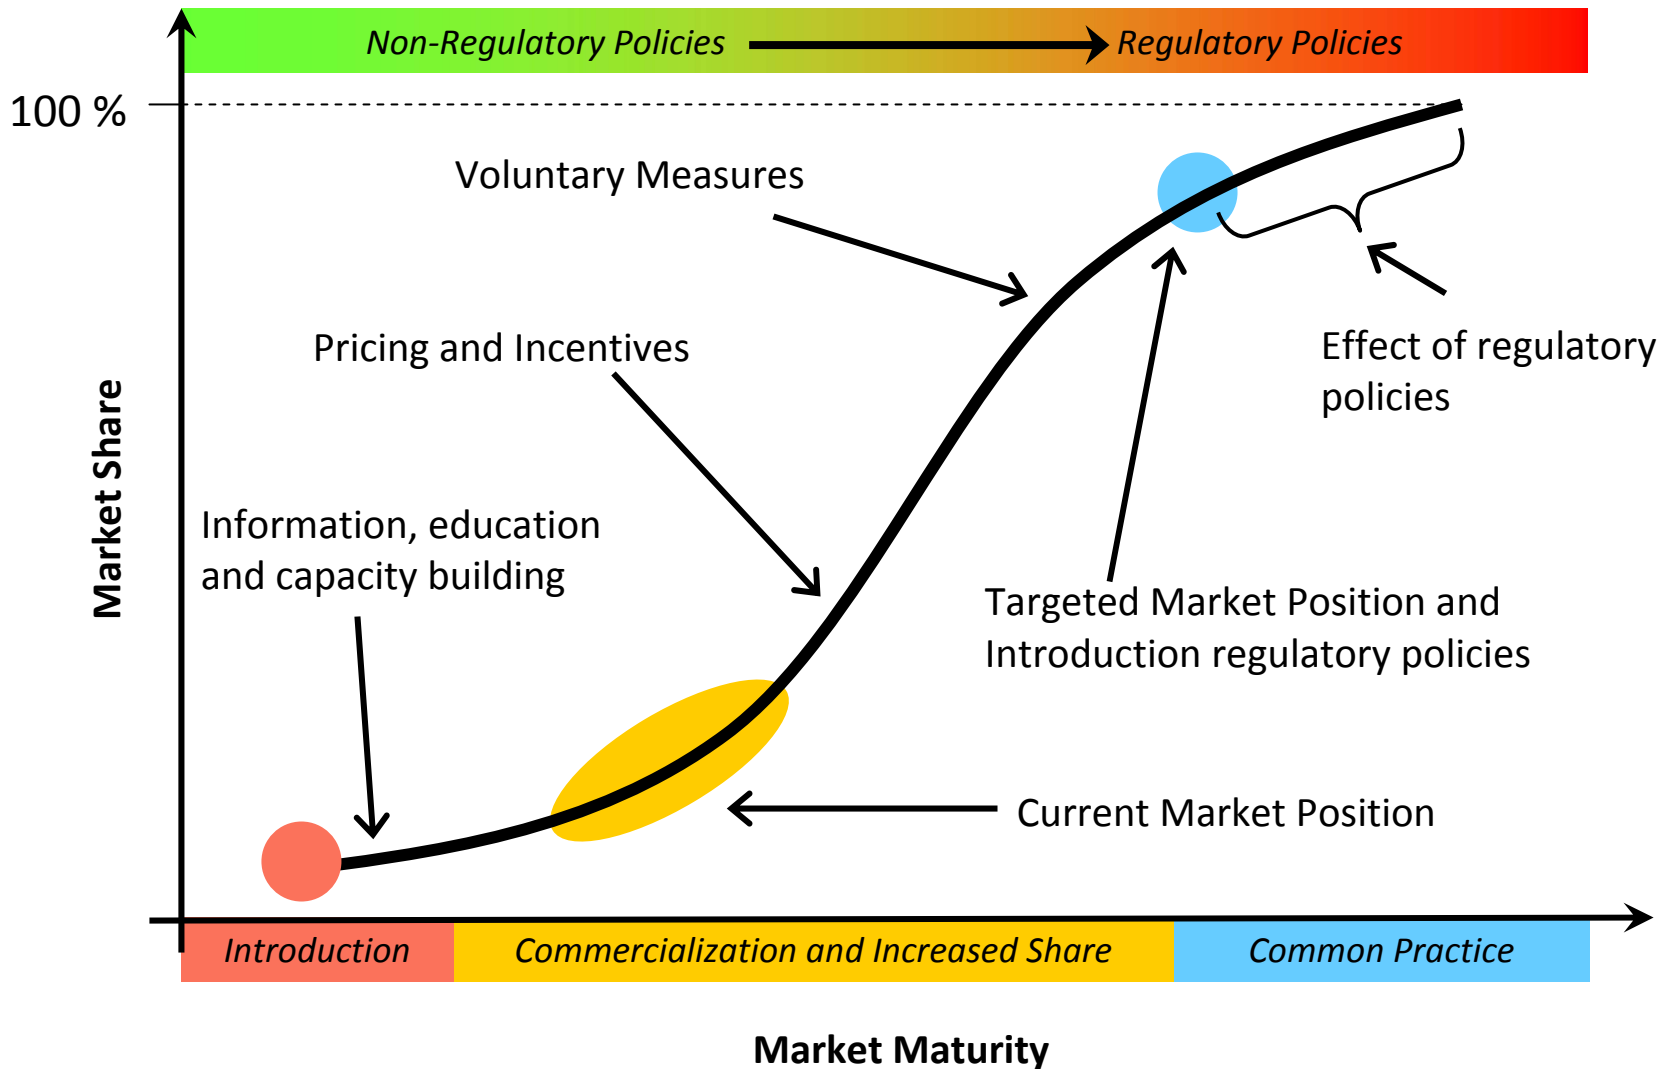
Non-Regulatory Policies
Regulatory Policies

100 %

Voluntary Measures

Pricing and Incentives

Effect of regulatory policies

Market Share

Information, education and capacity building

Targeted Market Position and Introduction regulatory policies

Current Market Position

Introduction
Commercialization and Increased Share
Common Practice

Market Maturity